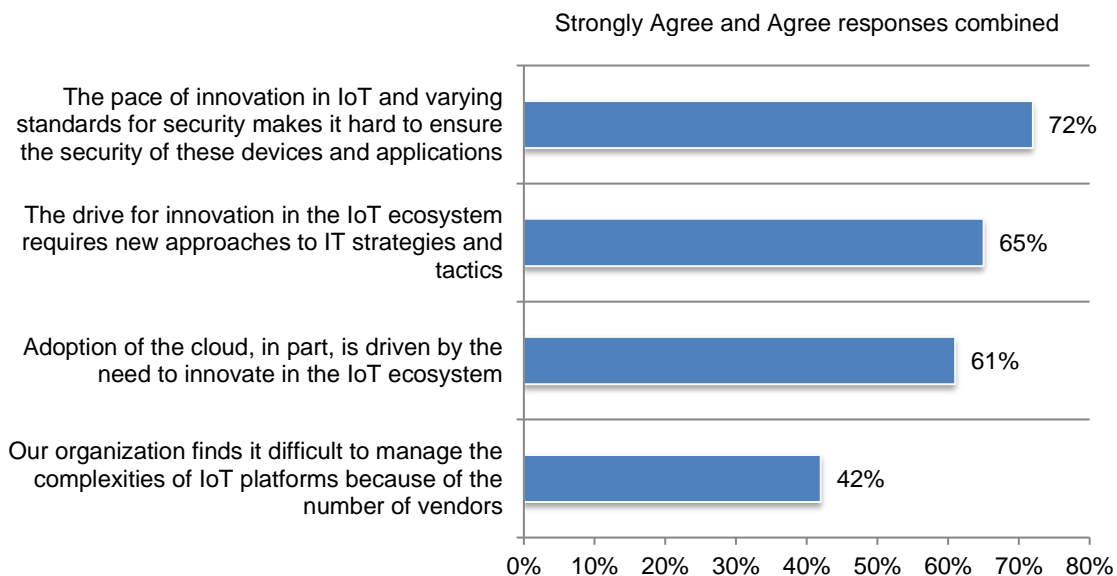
Strongly Agree and Agree responses combined

The pace of innovation in IoT and varying standards for security makes it hard to ensure the security of these devices and applications

72%

The drive for innovation in the IoT ecosystem requires new approaches to IT strategies and tactics

65%

Adoption of the cloud, in part, is driven by the need to innovate in the IoT ecosystem

61%

Our organization finds it difficult to manage the complexities of IoT platforms because of the number of vendors

42%

0% 10% 20% 30% 40% 50% 60% 70% 80%